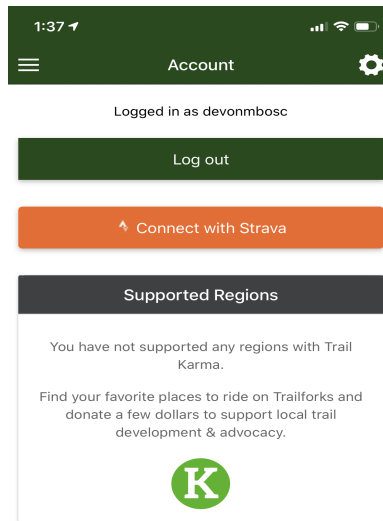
1:37

Account

Logged in as devonmbosc

Log out

Connect with Strava

Supported Regions

You have not supported any regions with Trail Karma.

Find your favorite places to ride on Trailforks and donate a few dollars to support local trail development & advocacy.

K